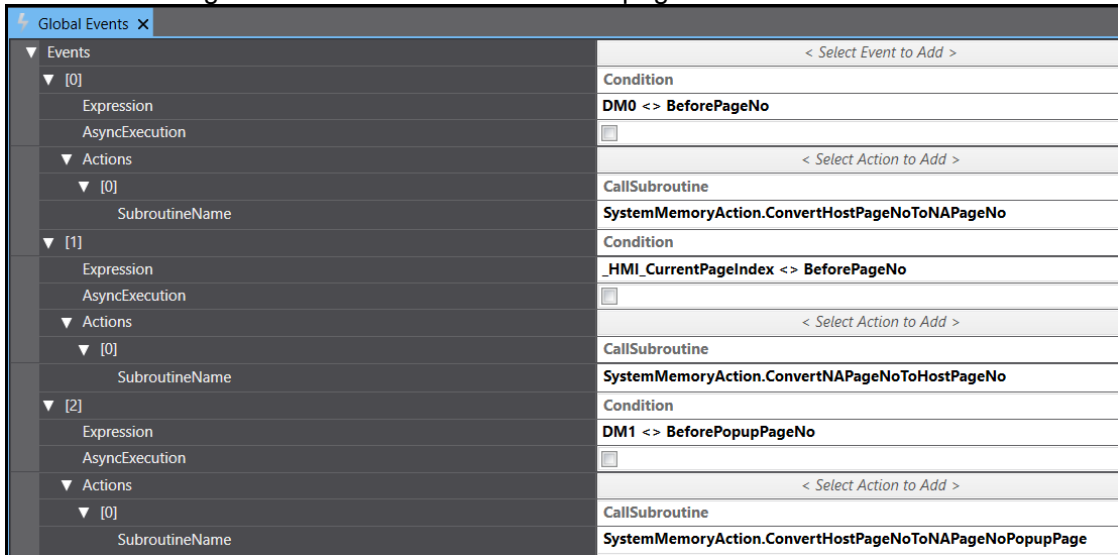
Global Events ✕

| | |
|---|---|
| ▼ Events | < Select Event to Add > |
| ▼ [0] | Condition |
| Expression | DM0 <> BeforePageNo |
| AsyncExecution | ☐ |
| ▼ Actions | < Select Action to Add > |
| ▼ [0] | CallSubroutine |
| SubroutineName | SystemMemoryAction.ConvertHostPageNoToNAPageNo |
| ▼ [1] | Condition |
| Expression | _HMI_CurrentPageIndex <> BeforePageNo |
| AsyncExecution | ☐ |
| ▼ Actions | < Select Action to Add > |
| ▼ [0] | CallSubroutine |
| SubroutineName | SystemMemoryAction.ConvertNAPageNoToHostPageNo |
| ▼ [2] | Condition |
| Expression | DM1 <> BeforePopupPageNo |
| AsyncExecution | ☐ |
| ▼ Actions | < Select Action to Add > |
| ▼ [0] | CallSubroutine |
| SubroutineName | SystemMemoryAction.ConvertHostPageNoToNAPageNoPopupPage |